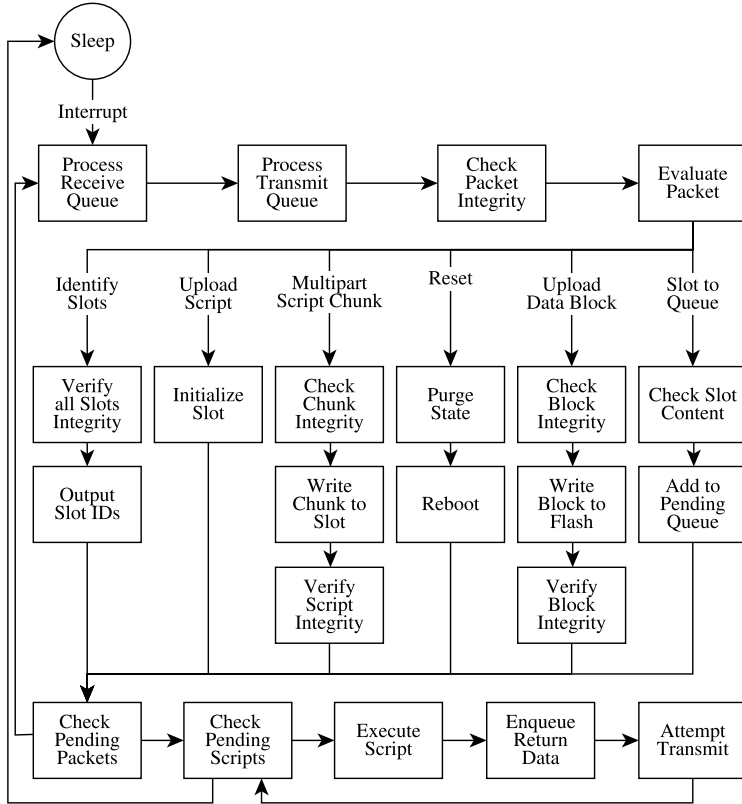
Sleep

Interrupt

Process Receive Queue

Process Transmit Queue

Check Packet Integrity

Evaluate Packet

Identify Slots

Upload Script

Multipart Script Chunk

Reset

Upload Data Block

Slot to Queue

Verify all Slots Integrity

Initialize Slot

Check Chunk Integrity

Purge State

Check Block Integrity

Check Slot Content

Output Slot IDs

Write Chunk to Slot

Reboot

Write Block to Flash

Add to Pending Queue

Verify Script Integrity

Verify Block Integrity

Check Pending Packets

Check Pending Scripts

Execute Script

Enqueue Return Data

Attempt Transmit